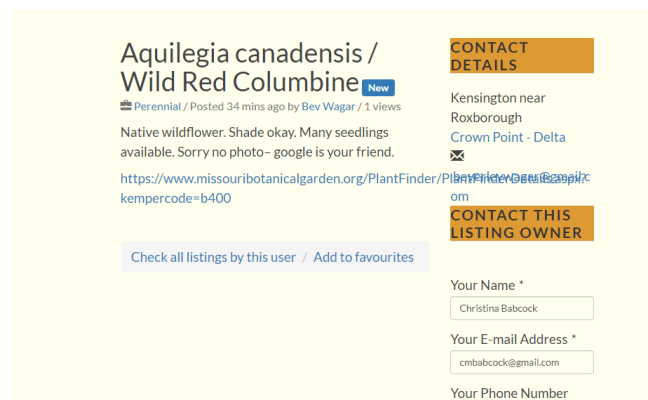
Aquilegia canadensis / Wild Red Columbine New

Perennial / Posted 34 mins ago by Bev Wagar / 1 views

Native wildflower. Shade okay. Many seedlings available. Sorry no photo– google is your friend.

https://www.missouribotanicalgarden.org/PlantFinder/PlantFinderDetails.aspx?kempercode=b400

Check all listings by this user / Add to favourites

CONTACT DETAILS

Kensington near Roxborough
Crown Point - Delta
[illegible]@gmail.com

CONTACT THIS LISTING OWNER

Your Name *
Christina Babcock

Your E-mail Address *
cmbabcock@gmail.com

Your Phone Number